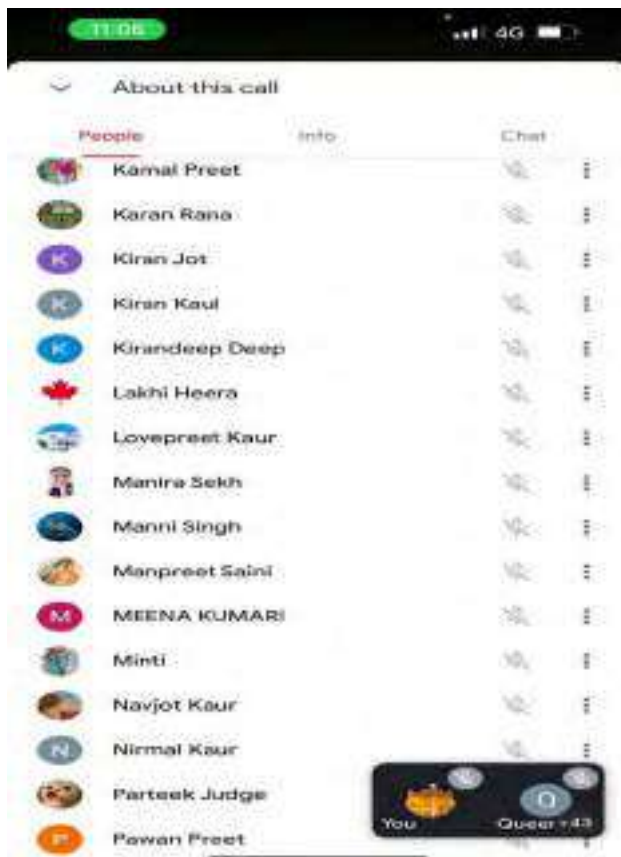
11:06

4G

About this call

People

Info

Chat

Kamal Preet

Karan Rana

K Kiran Jot

K Kiran Kaul

K Kirandeep Deep

Lakhi Heera

Lovepreet Kaur

Manira Sekh

Manni Singh

Manpreet Saini

M MEENA KUMARI

Minti

Navjot Kaur

N Nirmal Kaur

Parteek Judge

P Pawan Preet

You

Q

Queer +43